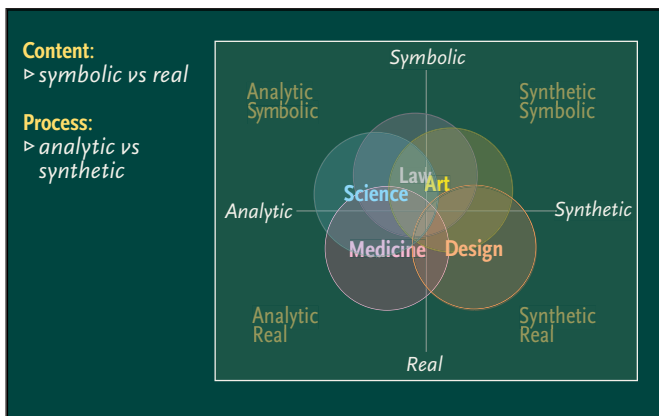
**Content**:
▹ symbolic vs real

**Process**:
▹ analytic vs synthetic

Symbolic

Analytic Symbolic

Synthetic Symbolic

Law

Art

Science

Analytic

Synthetic

Medicine

Design

Analytic Real

Synthetic Real

Real